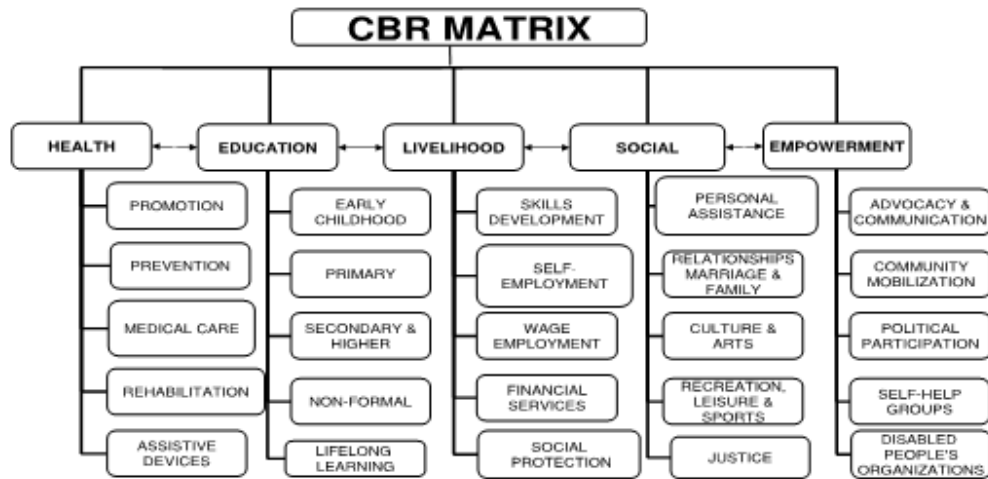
CBR MATRIX

HEALTH

PROMOTION

PREVENTION

MEDICAL CARE

REHABILITATION

ASSISTIVE DEVICES

EDUCATION

EARLY CHILDHOOD

PRIMARY

SECONDARY & HIGHER

NON-FORMAL

LIFELONG LEARNING

LIVELIHOOD

SKILLS DEVELOPMENT

SELF-EMPLOYMENT

WAGE EMPLOYMENT

FINANCIAL SERVICES

SOCIAL PROTECTION

SOCIAL

PERSONAL ASSISTANCE

RELATIONSHIPS MARRIAGE & FAMILY

CULTURE & ARTS

RECREATION, LEISURE & SPORTS

JUSTICE

EMPOWERMENT

ADVOCACY & COMMUNICATION

COMMUNITY MOBILIZATION

POLITICAL PARTICIPATION

SELF-HELP GROUPS

DISABLED PEOPLE'S ORGANIZATIONS